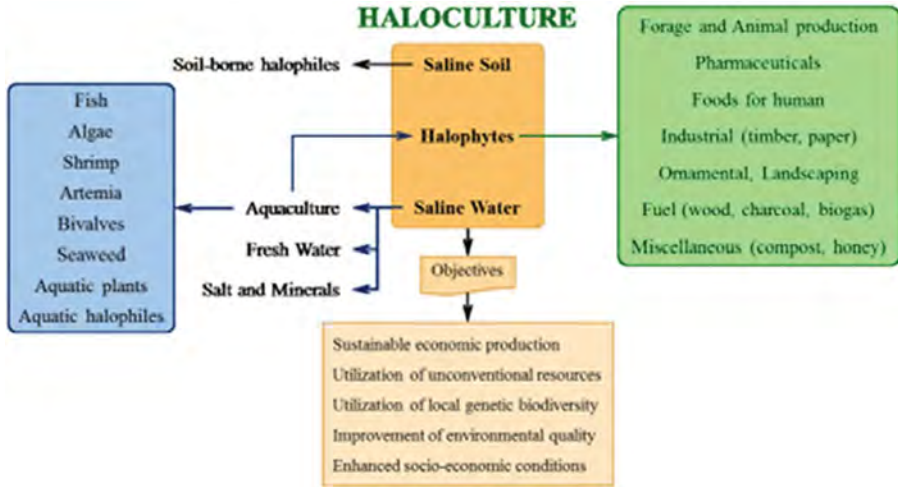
HALOCULTURE

Soil-borne halophiles

Saline Soil

Halophytes

Saline Water

Fish
Algae
Shrimp
Artemia
Bivalves
Seaweed
Aquatic plants
Aquatic halophiles

Aquaculture
Fresh Water
Salt and Minerals

Forage and Animal production
Pharmaceuticals
Foods for human
Industrial (timber, paper)
Ornamental, Landscaping
Fuel (wood, charcoal, biogas)
Miscellaneous (compost, honey)

Objectives

Sustainable economic production
Utilization of unconventional resources
Utilization of local genetic biodiversity
Improvement of environmental quality
Enhanced socio-economic conditions